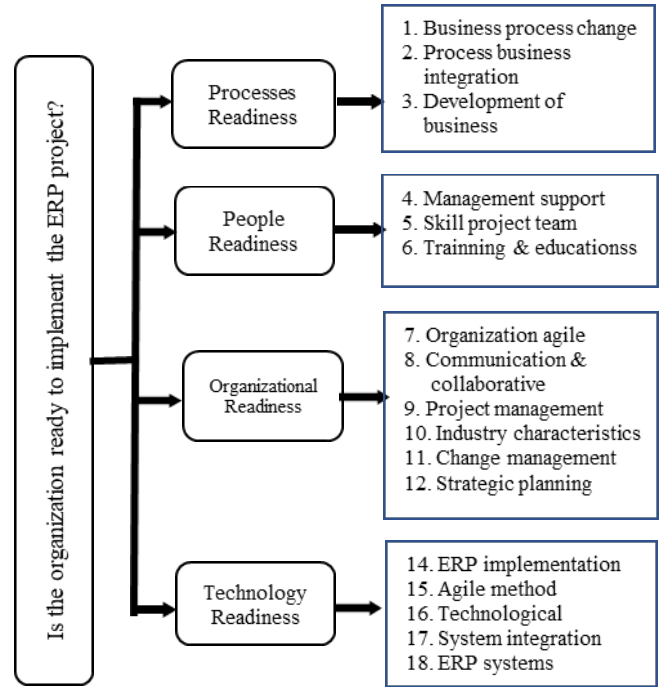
Is the organization ready to implement the ERP project?

Processes Readiness

1. Business process change
2. Process business integration
3. Development of business

People Readiness

4. Management support
5. Skill project team
6. Trainning & educationss

Organizational Readiness

7. Organization agile
8. Communication & collaborative
9. Project management
10. Industry characteristics
11. Change management
12. Strategic planning

Technology Readiness

14. ERP implementation
15. Agile method
16. Technological
17. System integration
18. ERP systems